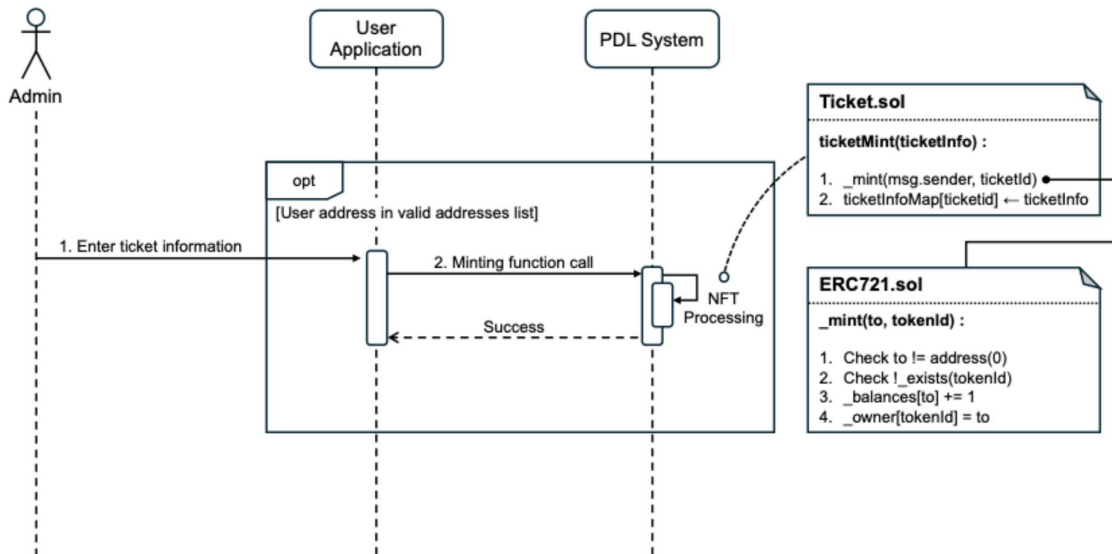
Admin

User Application

PDL System

Ticket.sol

ticketMint(ticketInfo) :

1. _mint(msg.sender, ticketId)
2. ticketInfoMap[ticketid] ← ticketInfo

opt

[User address in valid addresses list]

1. Enter ticket information

2. Minting function call

NFT Processing

Success

ERC721.sol

_mint(to, tokenId) :

1. Check to != address(0)
2. Check !_exists(tokenId)
3. _balances[to] += 1
4. _owner[tokenId] = to